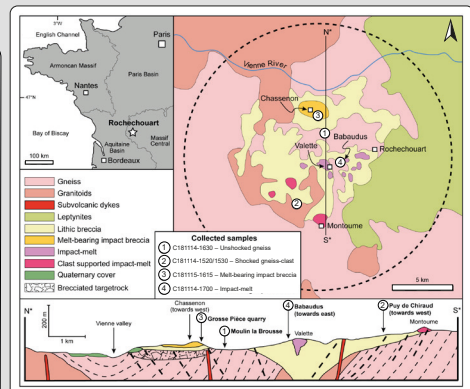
English Channel
Paris
Armorican Massif
Paris Basin
47°N
Nantes
Bay of Biscay
Rochechouart
Massif Central
Aquitaine Basin
Bordeaux
100 km
0°E

N*
Vienne River
Chassenon
3
1
Babaudus
Valette
4
Rochechouart
2
Montoume
S*
5 km

Gneiss
Granitoids
Subvolcanic dykes
Leptynites
Lithic breccia
Melt-bearing impact breccia
Impact-melt
Clast supported impact-melt
Quaternary cover
Brecciated targetrock

Collected samples
1 C181114-1630 – Unshocked gneiss
2 C181114-1520/1530 – Shocked gneiss-clast
3 C181115-1615 – Melt-bearing impact breccia
4 C181114-1700 – Impact-melt

N*
200 m
1 km
Vienne valley
Chassenon (towards west)
3 Grosse Pièce quarry
1 Moulin la Brousse
4 Babaudus (towards east)
Valette
2 Puy de Chiraud (towards west)
Montoume
S*